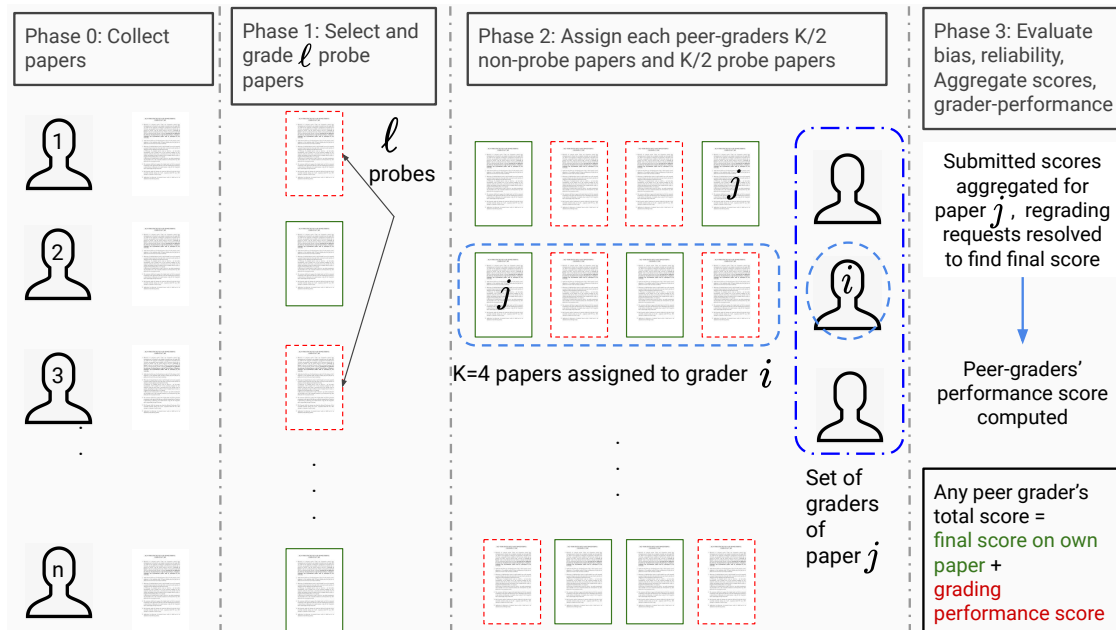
Phase 0: Collect papers

Phase 1: Select and grade $\ell$ probe papers

Phase 2: Assign each peer-graders K/2 non-probe papers and K/2 probe papers

Phase 3: Evaluate bias, reliability, Aggregate scores, grader-performance

1

2

3

n

$\ell$ probes

$j$

$j$

$i$

K=4 papers assigned to grader $i$

Set of graders of paper $j$

Submitted scores aggregated for paper $j$, regrading requests resolved to find final score

Peer-graders' performance score computed

Any peer grader's total score = final score on own paper + grading performance score